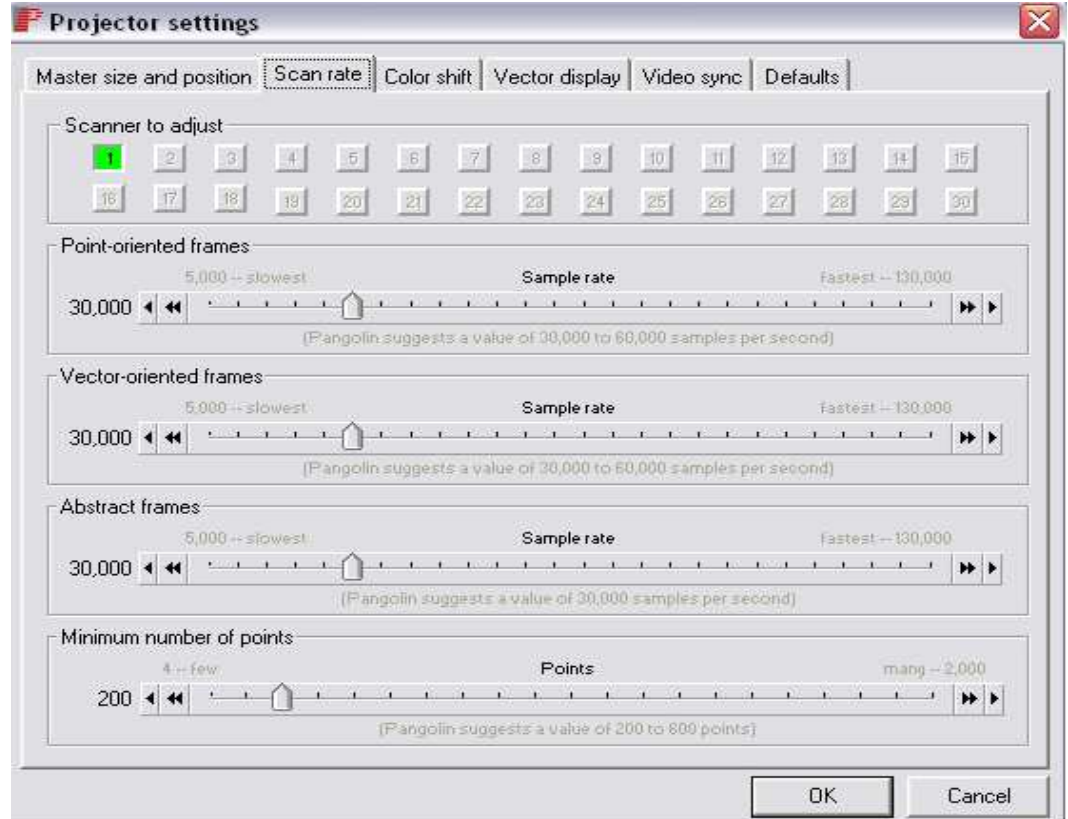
Projector settings

Master size and position | Scan rate | Color shift | Vector display | Video sync | Defaults

Scanner to adjust

1 2 3 4 5 6 7 8 9 10 11 12 13 14 15
16 17 18 19 20 21 22 23 24 25 26 27 28 29 30

Point-oriented frames

5,000 -- slowest Sample rate fastest -- 130,000

30,000

(Pangolin suggests a value of 30,000 to 60,000 samples per second)

Vector-oriented frames

5,000 -- slowest Sample rate fastest -- 130,000

30,000

(Pangolin suggests a value of 30,000 to 60,000 samples per second)

Abstract frames

5,000 -- slowest Sample rate fastest -- 130,000

30,000

(Pangolin suggests a value of 30,000 samples per second)

Minimum number of points

4 -- few Points many -- 2,000

200

(Pangolin suggests a value of 200 to 800 points)

OK Cancel